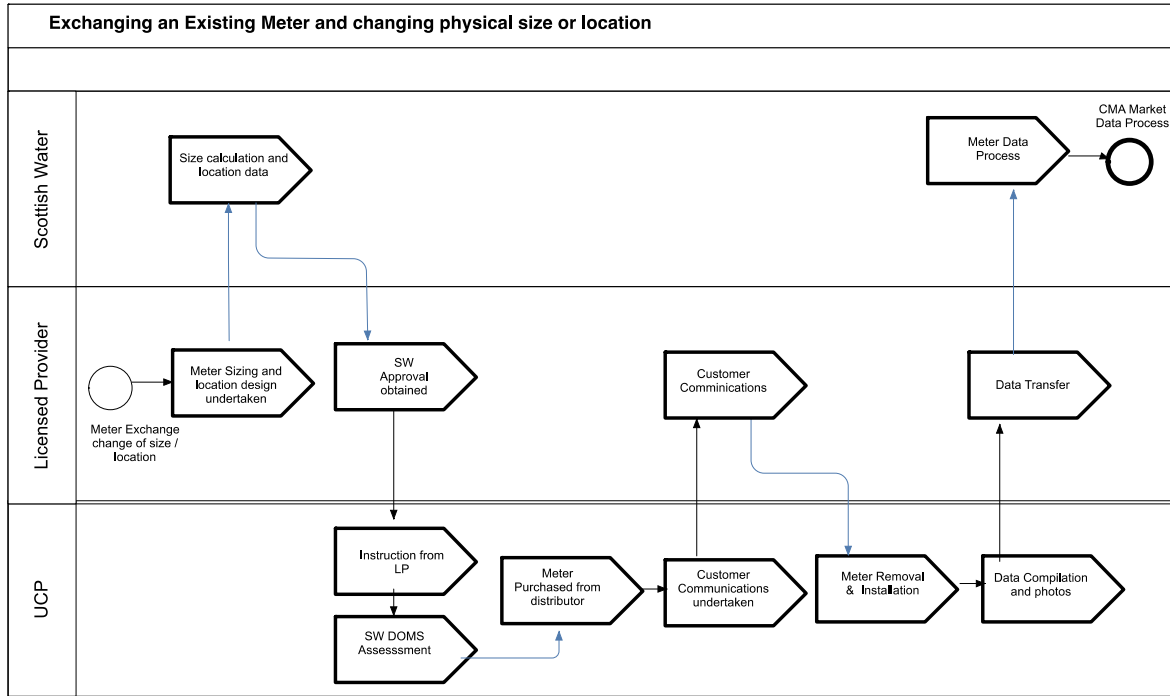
Exchanging an Existing Meter and changing physical size or location

Scottish Water

Size calculation and location data

Meter Data Process

CMA Market Data Process

Licensed Provider

Meter Exchange change of size / location

Meter Sizing and location design undertaken

SW Approval obtained

Customer Comminications

Data Transfer

UCP

Instruction from LP

SW DOMS Assesssment

Meter Purchased from distributor

Customer Communications undertaken

Meter Removal & Installation

Data Compilation and photos